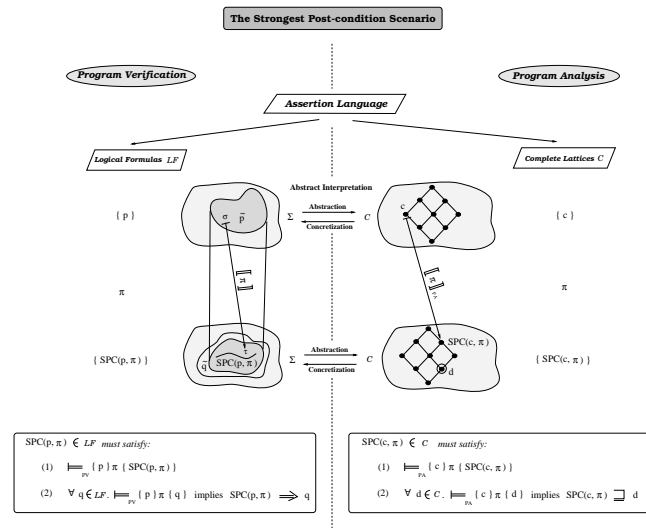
The Strongest Post-condition Scenario

Program Verification

Program Analysis

Assertion Language

Logical Formulas $LF$

Complete Lattices $C$

Abstract Interpretation

{ p }

$\sigma$ $\bar{p}$

$\Sigma$

Abstraction

Concretization

$C$

c

{ c }

$[\![\pi]\!]$

$[\![\pi]\!]^{\#}$

$\pi$

$\pi$

{ SPC(p, $\pi$) }

$\tau$

$\bar{q}$ SPC(p, $\pi$)

$\Sigma$

Abstraction

Concretization

$C$

SPC(c, $\pi$)

d

{ SPC(c, $\pi$) }

SPC(p, $\pi$) $\in$ $LF$ must satisfy:

(1) $\models_{PV}$ { p } $\pi$ { SPC(p, $\pi$) }

(2) $\forall$ q $\in$ $LF$. $\models_{PV}$ { p } $\pi$ { q } implies SPC(p, $\pi$) $\Longrightarrow$ q

SPC(c, $\pi$) $\in$ $C$ must satisfy:

(1) $\models_{PA}$ { c } $\pi$ { SPC(c, $\pi$) }

(2) $\forall$ d $\in$ $C$. $\models_{PA}$ { c } $\pi$ { d } implies SPC(c, $\pi$) $\sqsupseteq$ d